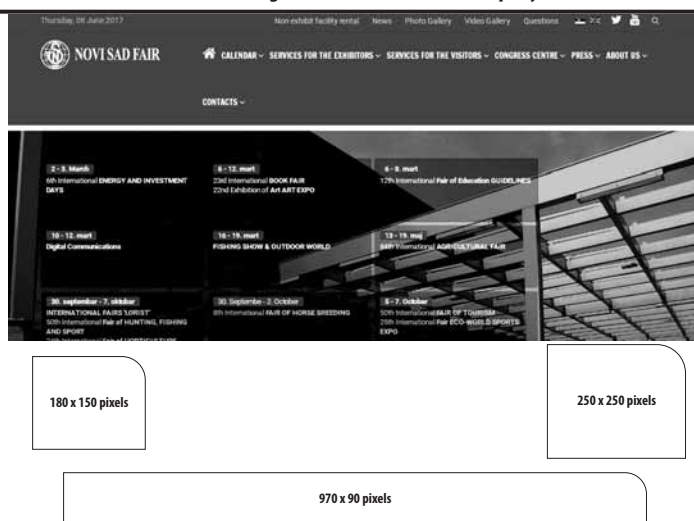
Thursday, 08 June 2017 Non exhibit facility rental News Photo Gallery Video Gallery Questions

NOVI SAD FAIR

CALENDAR SERVICES FOR THE EXHIBITORS SERVICES FOR THE VISITORS CONGRESS CENTRE PRESS ABOUT US

CONTACTS

2 - 3. March
6th International ENERGY AND INVESTMENT DAYS

6 - 12. mart
23rd International BOOK FAIR
22nd Exhibition of Art ART EXPO

6 - 8. mart
12th International Fair of Education GUIDELINES

10 - 12. mart
Digital Communications

16 - 19. mart
FISHING SHOW & OUTDOOR WORLD

13 - 19. maj
84th International AGRICULTURAL FAIR

30. septembar - 7. oktobar
INTERNATIONAL FAIRS 'LORIST'
50th International Fair of HUNTING, FISHING AND SPORT
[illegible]

30. Septembe - 2. October
8th International FAIR OF HORSE BREEDING

5 - 7. October
50th International FAIR OF TOURISM
25th International Fair ECO-WORLD SPORTS EXPO

180 x 150 pixels

250 x 250 pixels

970 x 90 pixels